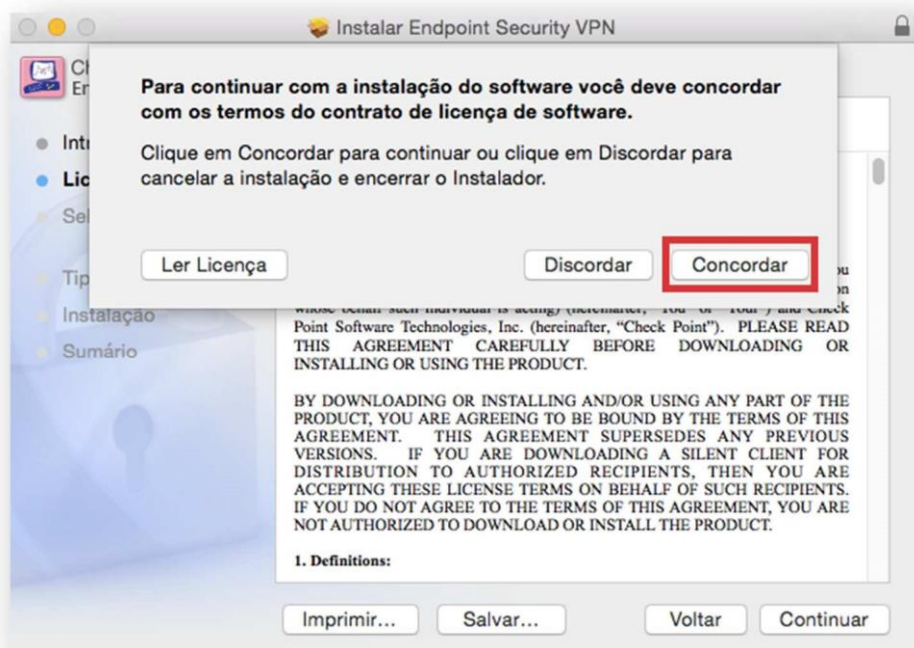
Instalar Endpoint Security VPN

Ch
En

Intr
Lic
Sel
Tip
Instalação
Sumário

Para continuar com a instalação do software você deve concordar com os termos do contrato de licença de software.

Clique em Concordar para continuar ou clique em Discordar para cancelar a instalação e encerrar o Instalador.

Ler Licença

Discordar

Concordar

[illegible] Point Software Technologies, Inc. (hereinafter, "Check Point"). PLEASE READ THIS AGREEMENT CAREFULLY BEFORE DOWNLOADING OR INSTALLING OR USING THE PRODUCT.

BY DOWNLOADING OR INSTALLING AND/OR USING ANY PART OF THE PRODUCT, YOU ARE AGREEING TO BE BOUND BY THE TERMS OF THIS AGREEMENT. THIS AGREEMENT SUPERSEDES ANY PREVIOUS VERSIONS. IF YOU ARE DOWNLOADING A SILENT CLIENT FOR DISTRIBUTION TO AUTHORIZED RECIPIENTS, THEN YOU ARE ACCEPTING THESE LICENSE TERMS ON BEHALF OF SUCH RECIPIENTS. IF YOU DO NOT AGREE TO THE TERMS OF THIS AGREEMENT, YOU ARE NOT AUTHORIZED TO DOWNLOAD OR INSTALL THE PRODUCT.

1. Definitions:

Imprimir...

Salvar...

Voltar

Continuar